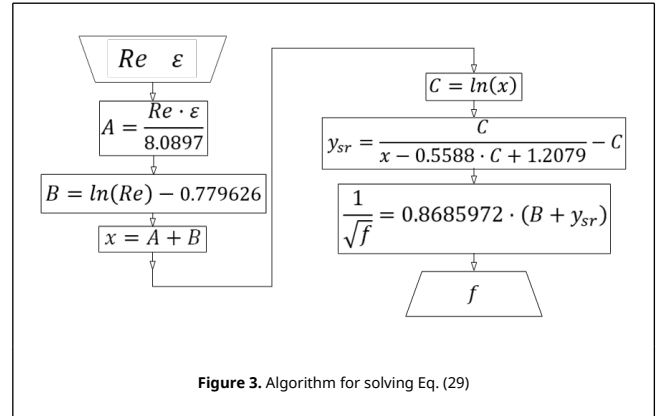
$Re \quad \varepsilon$

$A = \frac{Re \cdot \varepsilon}{8.0897}$

$B = ln(Re) - 0.779626$

$x = A + B$

$C = ln(x)$

$y_{sr} = \frac{C}{x - 0.5588 \cdot C + 1.2079} - C$

$\frac{1}{\sqrt{f}} = 0.8685972 \cdot (B + y_{sr})$

$f$

**Figure 3.** Algorithm for solving Eq. (29)